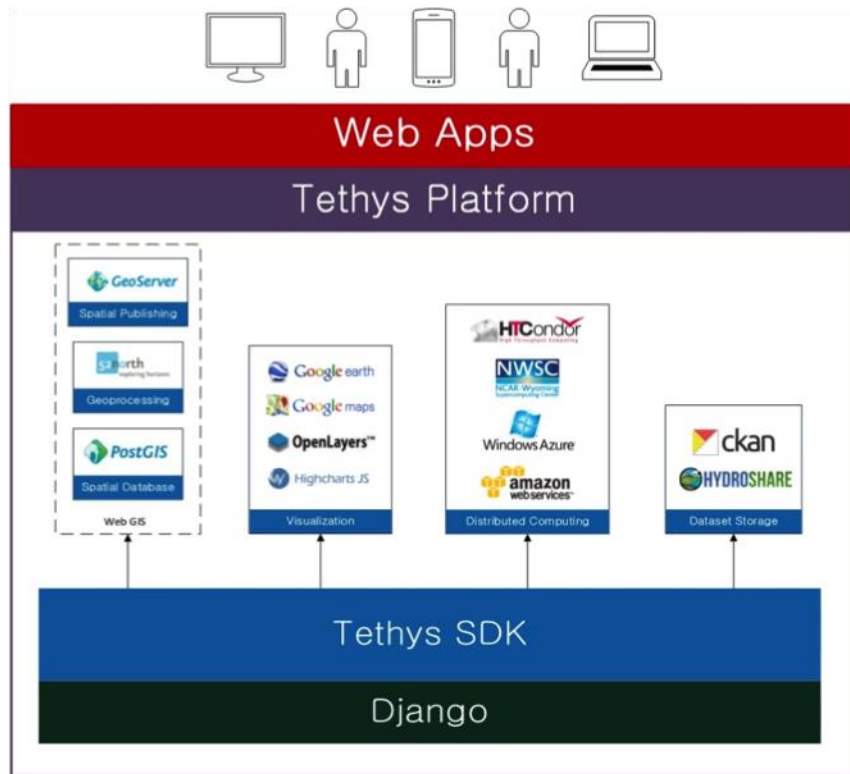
Web Apps

Tethys Platform

GeoServer
Spatial Publishing

52north
exploring horizons
Geoprocessing

PostGIS
Spatial Database

Web GIS

Google earth
Google maps
OpenLayers™
Highcharts JS
Visualization

HTCondor
High Throughput Computing
NWSC
NCAR-Wyoming
Supercomputing Center
Windows Azure
amazon
web services™
Distributed Computing

ckan
HYDROSHARE
Dataset Storage

Tethys SDK

Django